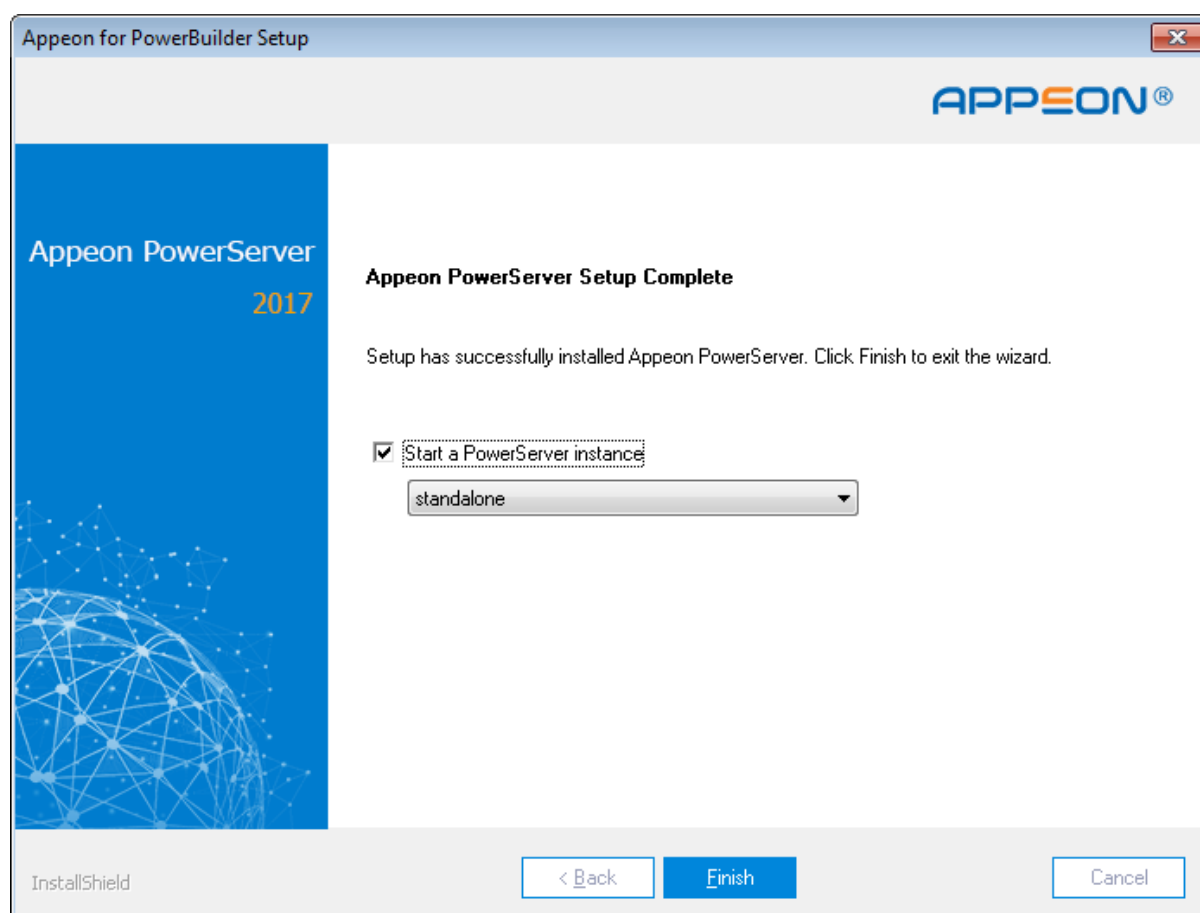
Appeon for PowerBuilder Setup

APPEON®

Appeon PowerServer
2017

Appeon PowerServer Setup Complete

Setup has successfully installed Appeon PowerServer. Click Finish to exit the wizard.

Start a PowerServer instance

standalone

InstallShield

< Back

Finish

Cancel